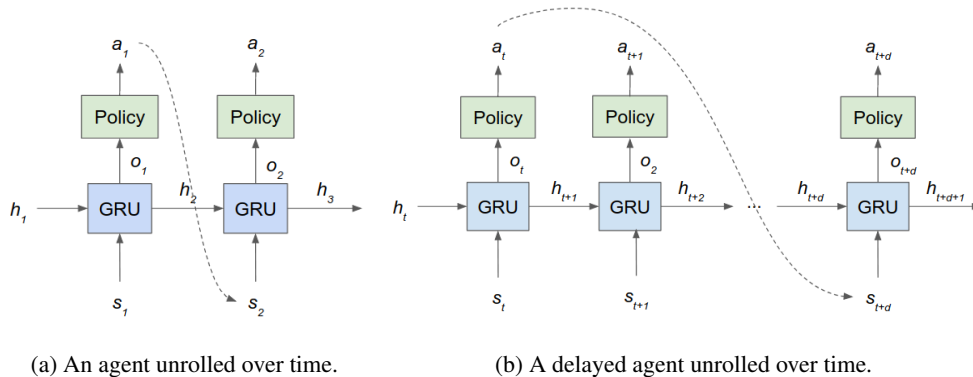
$a_1$

Policy

$o_1$

$h_1$

GRU

$h_2$

$s_1$

$a_2$

Policy

$o_2$

GRU

$h_3$

$s_2$

(a) An agent unrolled over time.

$a_t$

Policy

$o_t$

$h_t$

GRU

$h_{t+1}$

$s_t$

$a_{t+1}$

Policy

$o_2$

GRU

$h_{t+2}$

$s_{t+1}$

...

$h_{t+d}$

$a_{t+d}$

Policy

$o_{t+d}$

GRU

$h_{t+d+1}$

$s_{t+d}$

(b) A delayed agent unrolled over time.